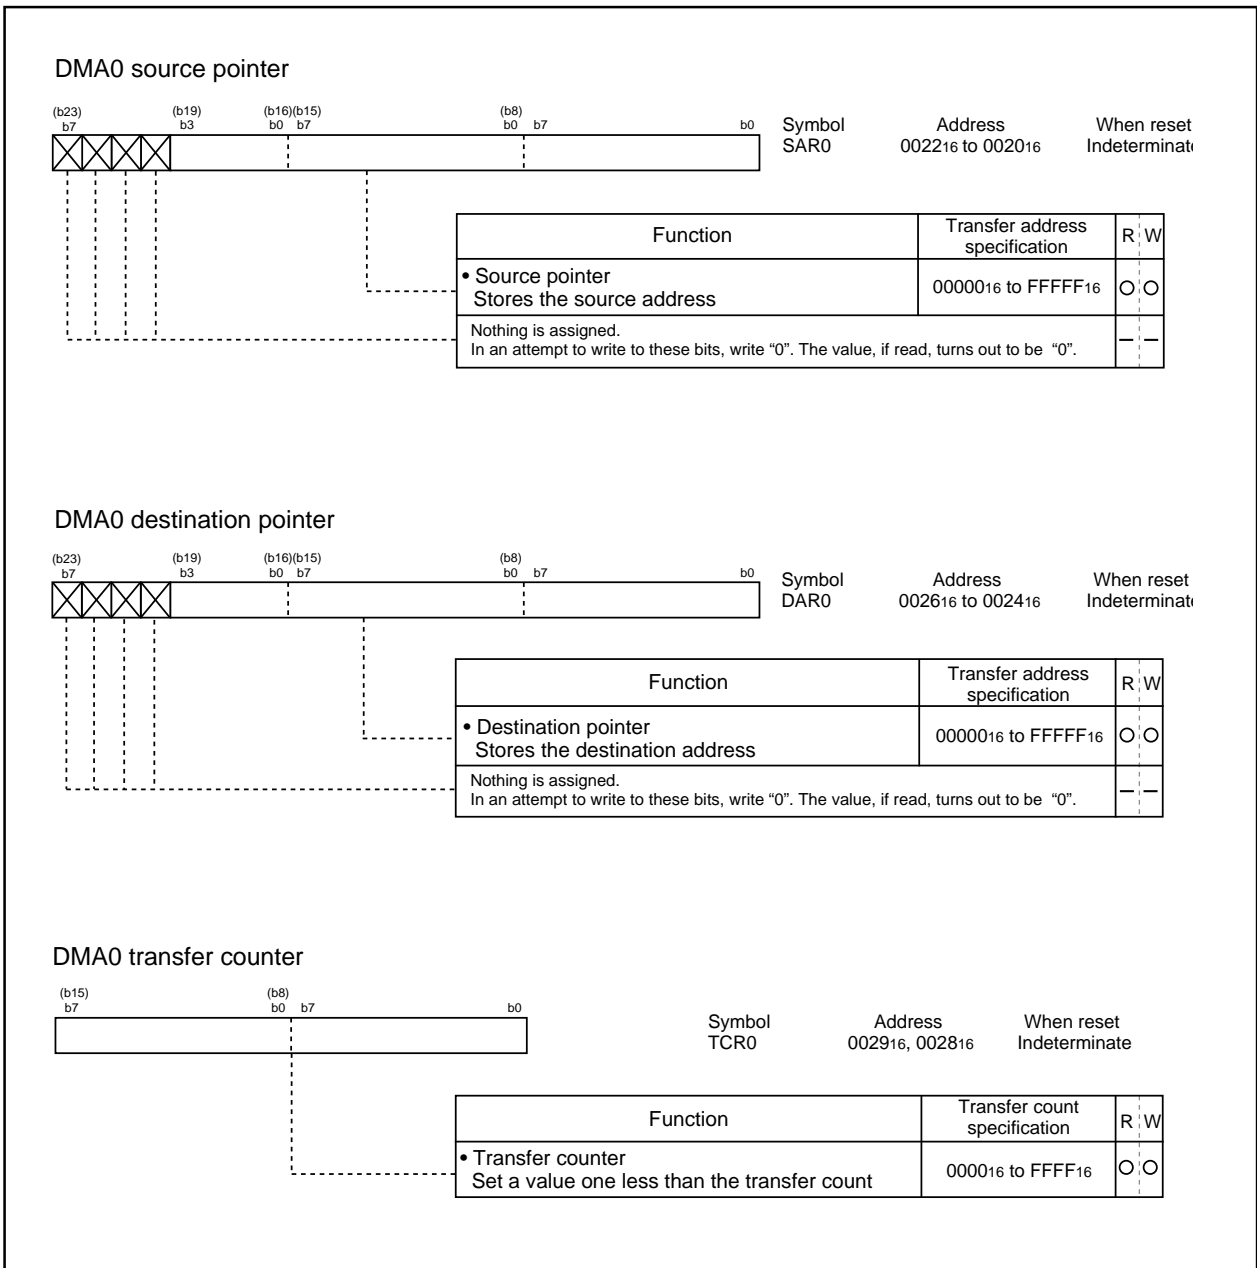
DMA0 source pointer

(b23) b7 (b19) b3 (b16)(b15) b0 b7 (b8) b0 b7 b0

| Symbol | Address | When reset |
|---|---|---|
| SAR0 | $0022_{16}$ to $0020_{16}$ | Indeterminat |

| Function | Transfer address specification | R | W |
|---|---|---|---|
| • Source pointer Stores the source address | $00000_{16}$ to $FFFFF_{16}$ | O | O |
| Nothing is assigned. In an attempt to write to these bits, write "0". The value, if read, turns out to be "0". | | – | – |

DMA0 destination pointer

(b23) b7 (b19) b3 (b16)(b15) b0 b7 (b8) b0 b7 b0

| Symbol | Address | When reset |
|---|---|---|
| DAR0 | $0026_{16}$ to $0024_{16}$ | Indeterminat |

| Function | Transfer address specification | R | W |
|---|---|---|---|
| • Destination pointer Stores the destination address | $00000_{16}$ to $FFFFF_{16}$ | O | O |
| Nothing is assigned. In an attempt to write to these bits, write "0". The value, if read, turns out to be "0". | | – | – |

DMA0 transfer counter

(b15) b7 (b8) b0 b7 b0

| Symbol | Address | When reset |
|---|---|---|
| TCR0 | $0029_{16}$, $0028_{16}$ | Indeterminate |

| Function | Transfer count specification | R | W |
|---|---|---|---|
| • Transfer counter Set a value one less than the transfer count | $0000_{16}$ to $FFFF_{16}$ | O | O |